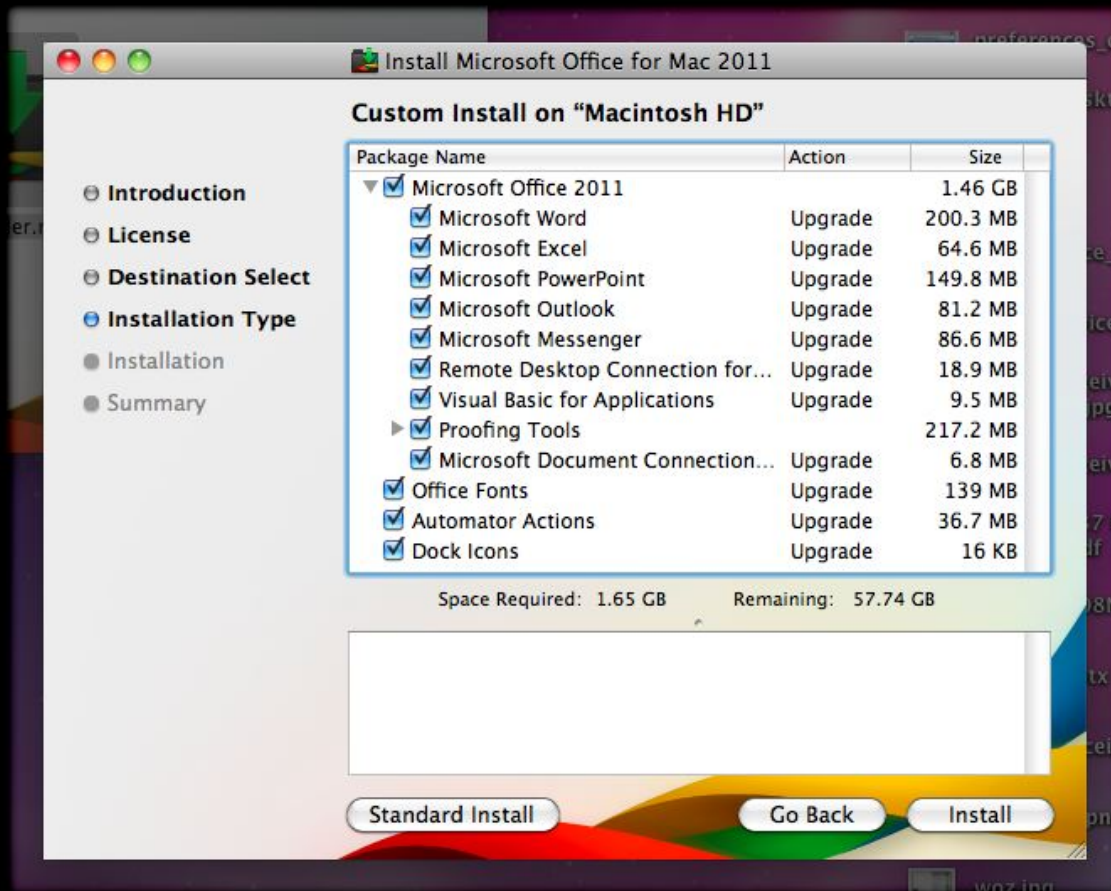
Install Microsoft Office for Mac 2011

Custom Install on “Macintosh HD”

Introduction
License
Destination Select
Installation Type
Installation
Summary

| Package Name | Action | Size |
|---|---|---|
| Microsoft Office 2011 | | 1.46 GB |
| Microsoft Word | Upgrade | 200.3 MB |
| Microsoft Excel | Upgrade | 64.6 MB |
| Microsoft PowerPoint | Upgrade | 149.8 MB |
| Microsoft Outlook | Upgrade | 81.2 MB |
| Microsoft Messenger | Upgrade | 86.6 MB |
| Remote Desktop Connection for... | Upgrade | 18.9 MB |
| Visual Basic for Applications | Upgrade | 9.5 MB |
| Proofing Tools | | 217.2 MB |
| Microsoft Document Connection... | Upgrade | 6.8 MB |
| Office Fonts | Upgrade | 139 MB |
| Automator Actions | Upgrade | 36.7 MB |
| Dock Icons | Upgrade | 16 KB |

Space Required: 1.65 GB Remaining: 57.74 GB

Standard Install
Go Back
Install

preferences_
woz.jpg